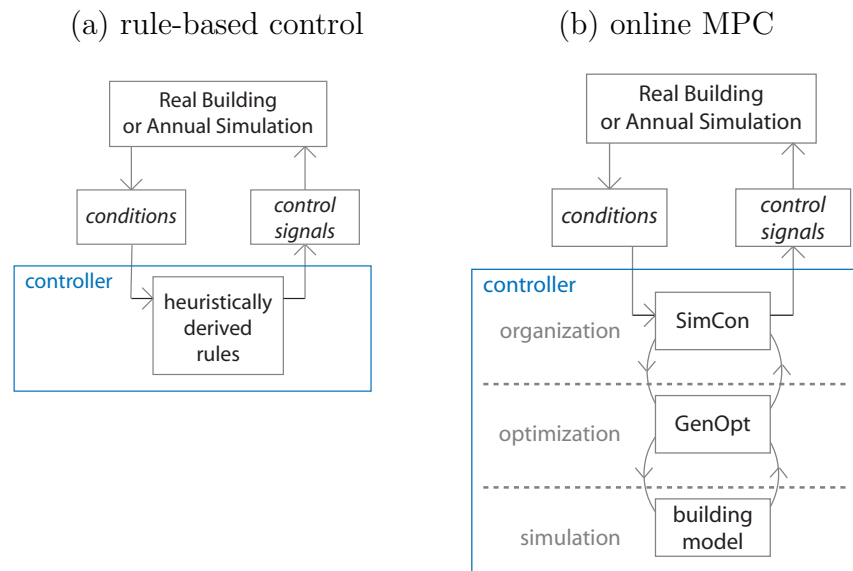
(a) rule-based control

Real Building or Annual Simulation

conditions

control signals

controller

heuristically derived rules

(b) online MPC

Real Building or Annual Simulation

conditions

control signals

controller

organization

SimCon

optimization

GenOpt

simulation

building model